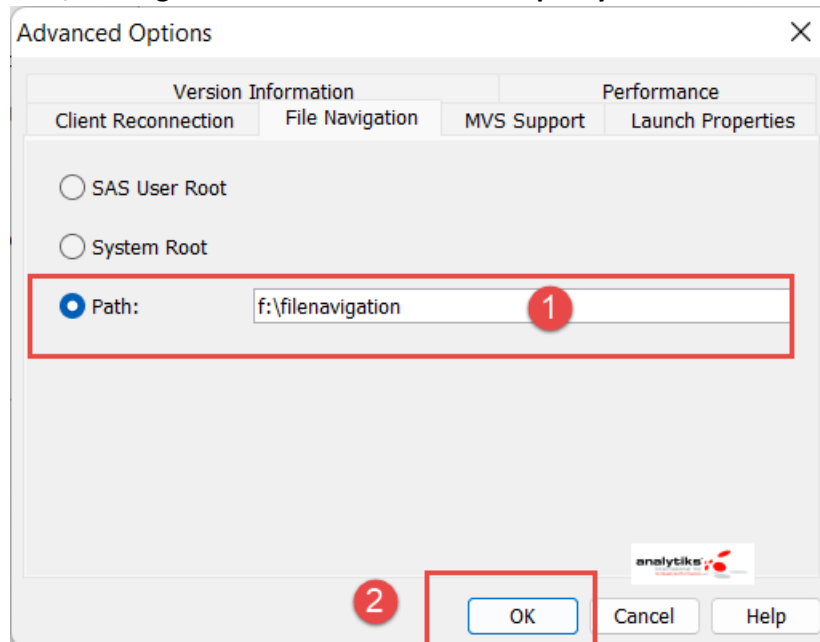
Advanced Options

Version Information
Performance
Client Reconnection
File Navigation
MVS Support
Launch Properties

SAS User Root

System Root

Path: f:\filenavigation

1

analytiks

2

OK
Cancel
Help